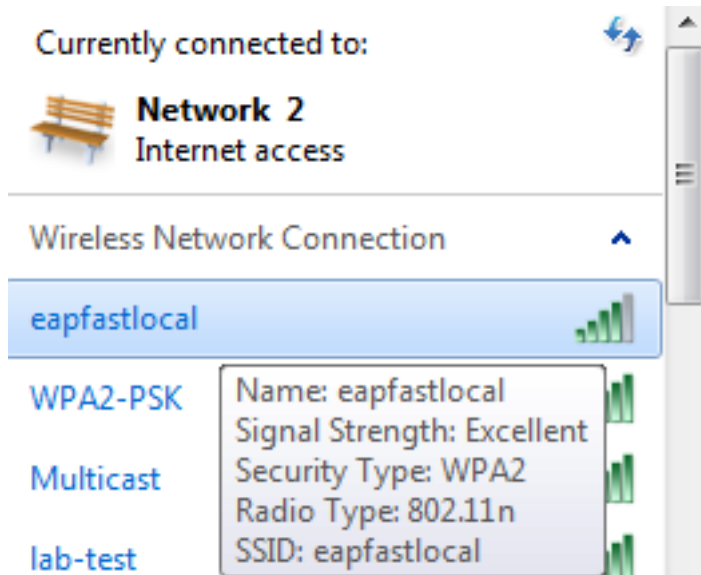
Currently connected to:

Network 2
Internet access

Wireless Network Connection

eapfastlocal

WPA2-PSK

Multicast

lab-test

Name: eapfastlocal
Signal Strength: Excellent
Security Type: WPA2
Radio Type: 802.11n
SSID: eapfastlocal